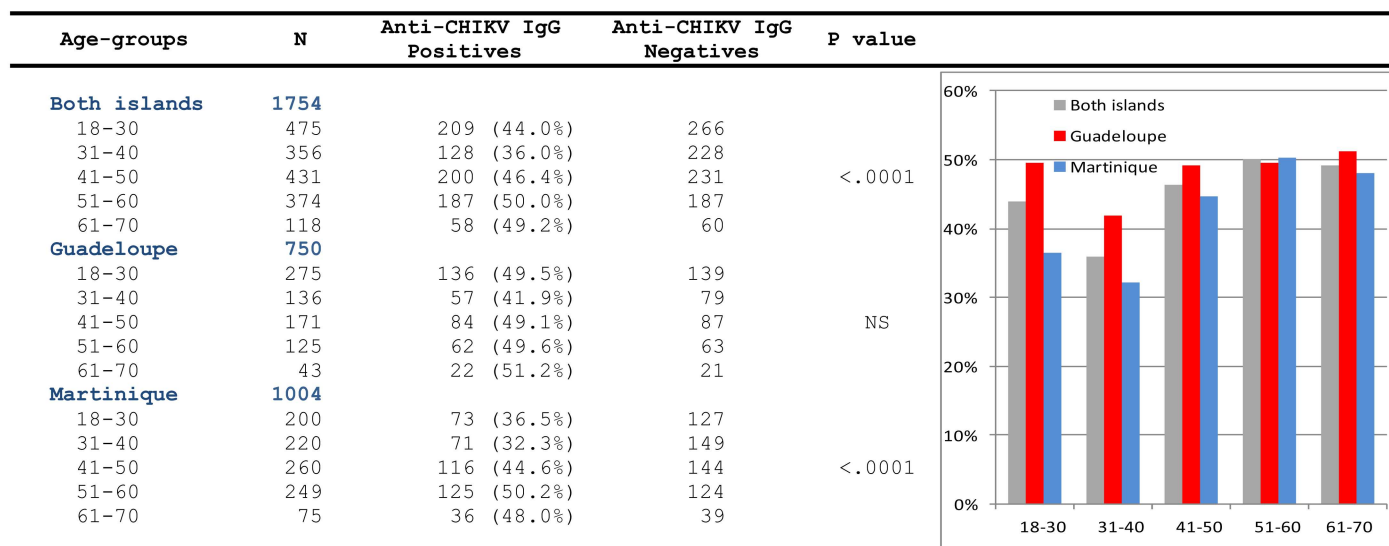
| Age-groups | N | Anti-CHIKV IgG Positives | Anti-CHIKV IgG Negatives | P value |
|---|---|---|---|---|
| **Both islands** | **1754** | | | |
| 18-30 | 475 | 209 (44.0%) | 266 | |
| 31-40 | 356 | 128 (36.0%) | 228 | |
| 41-50 | 431 | 200 (46.4%) | 231 | <.0001 |
| 51-60 | 374 | 187 (50.0%) | 187 | |
| 61-70 | 118 | 58 (49.2%) | 60 | |
| **Guadeloupe** | **750** | | | |
| 18-30 | 275 | 136 (49.5%) | 139 | |
| 31-40 | 136 | 57 (41.9%) | 79 | |
| 41-50 | 171 | 84 (49.1%) | 87 | NS |
| 51-60 | 125 | 62 (49.6%) | 63 | |
| 61-70 | 43 | 22 (51.2%) | 21 | |
| **Martinique** | **1004** | | | |
| 18-30 | 200 | 73 (36.5%) | 127 | |
| 31-40 | 220 | 71 (32.3%) | 149 | |
| 41-50 | 260 | 116 (44.6%) | 144 | <.0001 |
| 51-60 | 249 | 125 (50.2%) | 124 | |
| 61-70 | 75 | 36 (48.0%) | 39 | |

60%
50%
40%
30%
20%
10%
0%
Both islands
Guadeloupe
Martinique
18-30
31-40
41-50
51-60
61-70